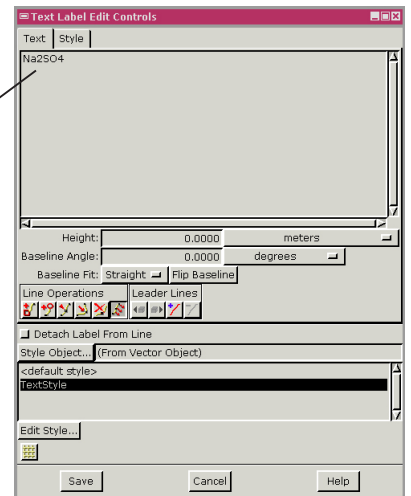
Text Label Edit Controls

Text | Style

Na2SO4

Height: 0.0000 meters

Baseline Angle: 0.0000 degrees

Baseline Fit: Straight Flip Baseline

Line Operations

Leader Lines

Detach Label From Line

Style Object... (From Vector Object)

<default style>
TextStyle

Edit Style...

Save Cancel Help